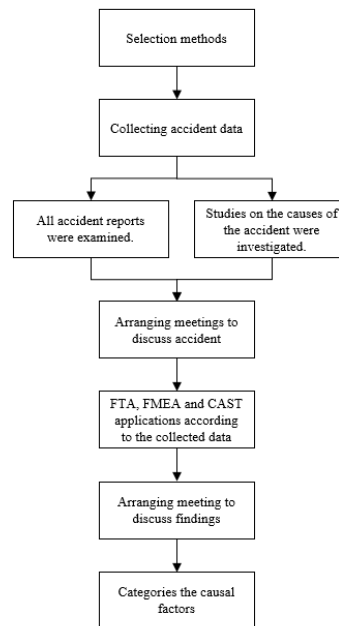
Selection methods

Collecting accident data

All accident reports were examined.

Studies on the causes of the accident were investigated.

Arranging meetings to discuss accident

FTA, FMEA and CAST applications according to the collected data

Arranging meeting to discuss findings

Categories the causal factors